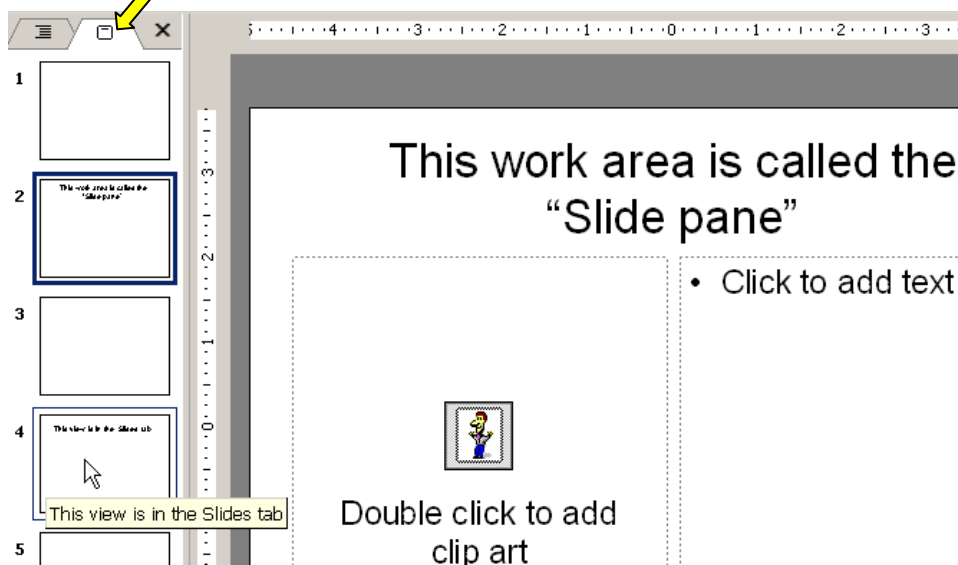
1

2

This work area is called the "Slide pane"

3

4

This view is in the Slides tab

This view is in the Slides tab

5

4 3 2 1 0 1 2 3

3 2 1 0

This work area is called the "Slide pane"

• Click to add text

Double click to add clip art